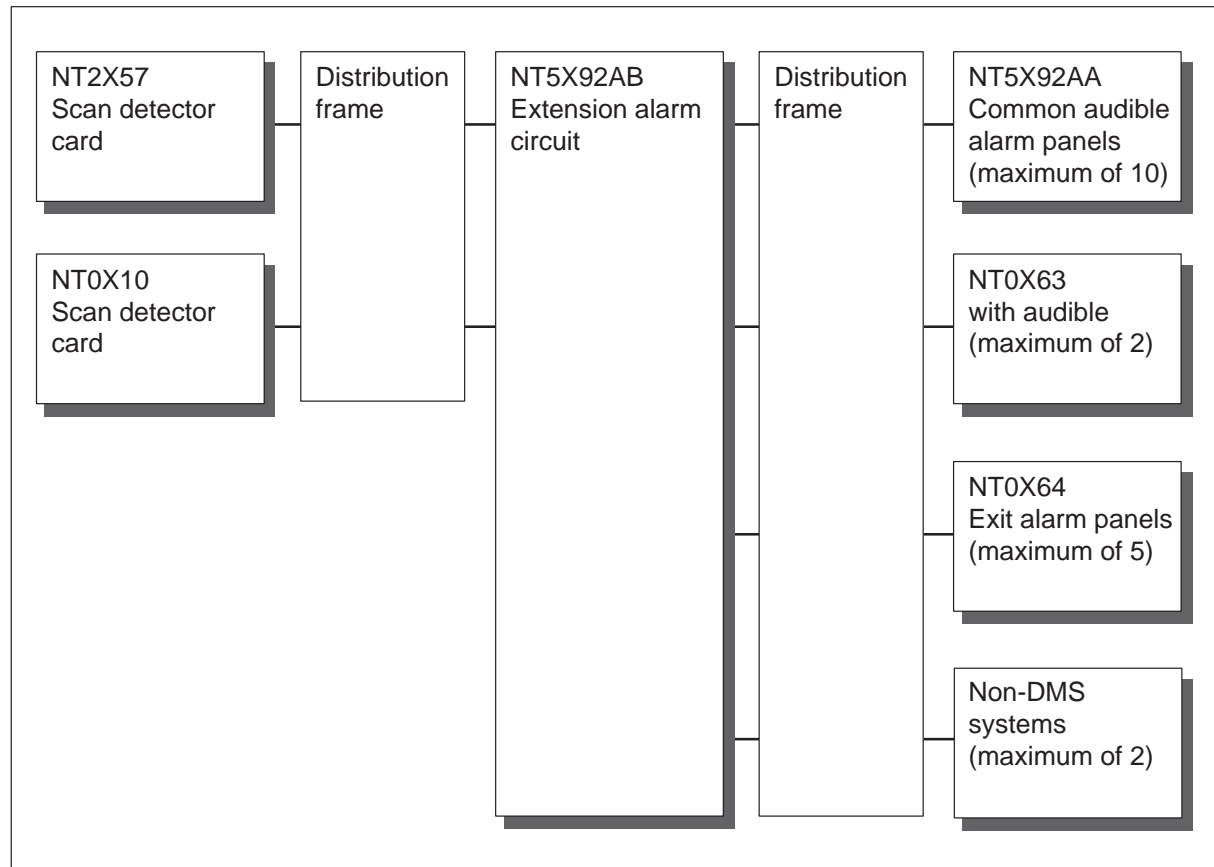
NT2X57
Scan detector card

NT0X10
Scan detector card

Distribution frame

NT5X92AB
Extension alarm circuit

Distribution frame

NT5X92AA
Common audible alarm panels (maximum of 10)

NT0X63
with audible (maximum of 2)

NT0X64
Exit alarm panels (maximum of 5)

Non-DMS systems (maximum of 2)